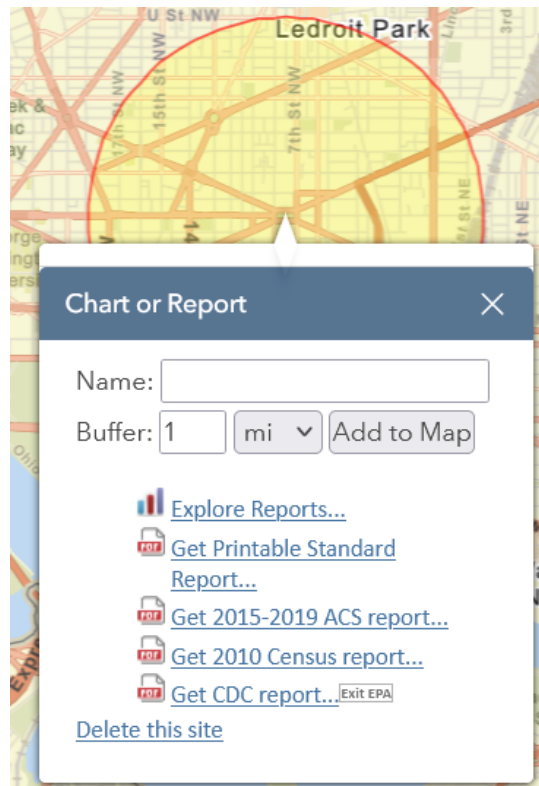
U St NW
Ledroit Park
15th St NW
7th St NW
14
St NE

Chart or Report

Name:
Buffer: 1 mi Add to Map

Explore Reports...
Get Printable Standard Report...
Get 2015-2019 ACS report...
Get 2010 Census report...
Get CDC report... Exit EPA
Delete this site